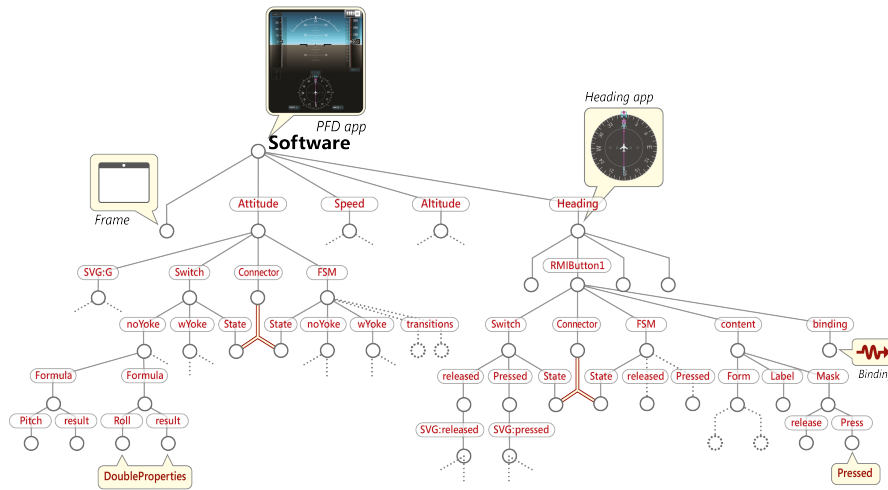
PFD app
Software

Heading app

Frame

Attitude
Speed
Altitude
Heading

SVG:G
Switch
Connector
FSM
noYoke
wYoke
State
State
noYoke
wYoke
transitions
Formula
Formula
Pitch
result
Roll
result
DoubleProperties

RMIButton1
Switch
Connector
FSM
content
binding
released
Pressed
State
State
released
Pressed
Form
Label
Mask
SVG:released
SVG:pressed
release
Press
Pressed
Bindin